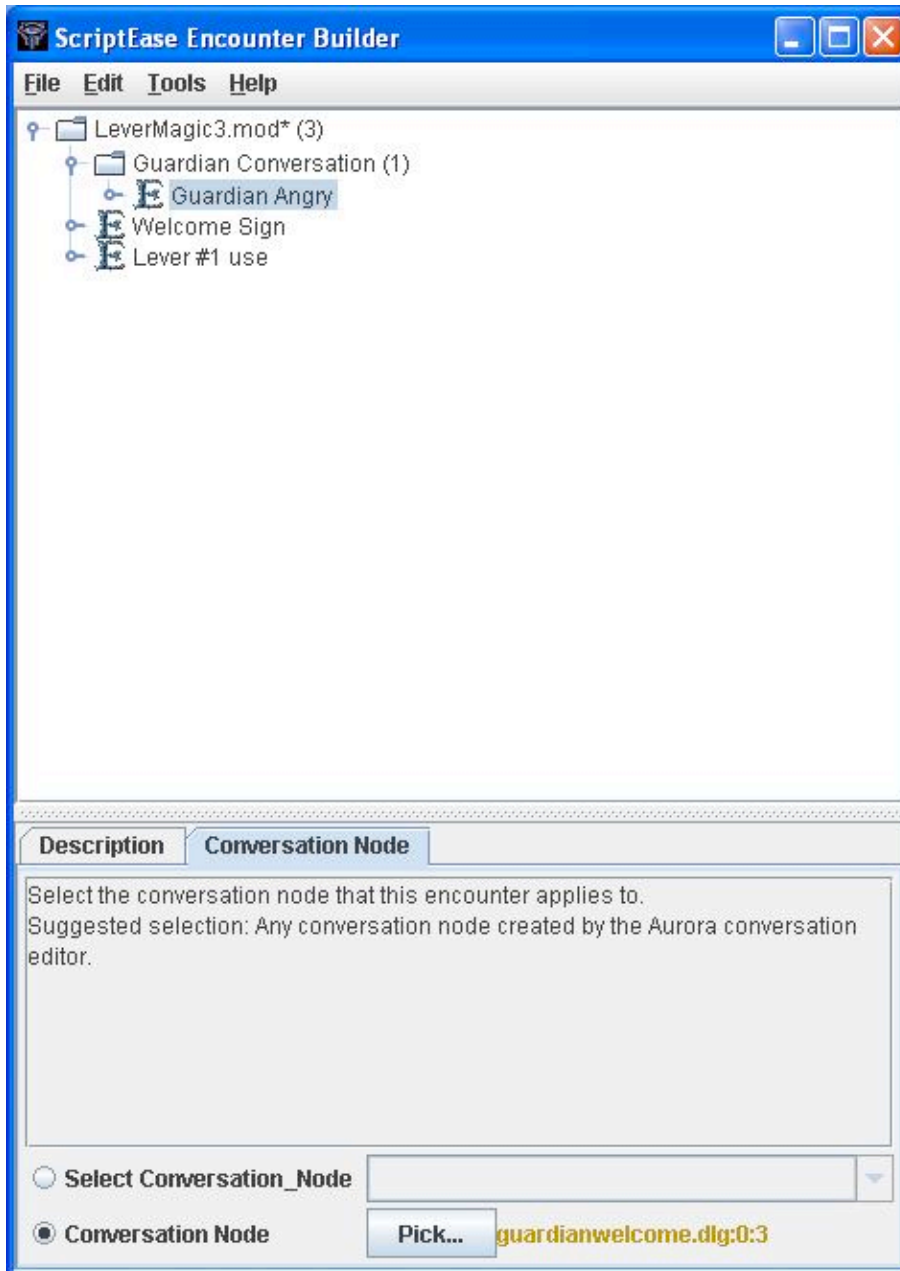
ScriptEase Encounter Builder

File Edit Tools Help

LeverMagic3.mod* (3)
Guardian Conversation (1)
Guardian Angry
Welcome Sign
Lever #1 use

Description
Conversation Node

Select the conversation node that this encounter applies to.
Suggested selection: Any conversation node created by the Aurora conversation editor.

Select Conversation_Node
Conversation Node
Pick...
guardianwelcome.dlg:0:3